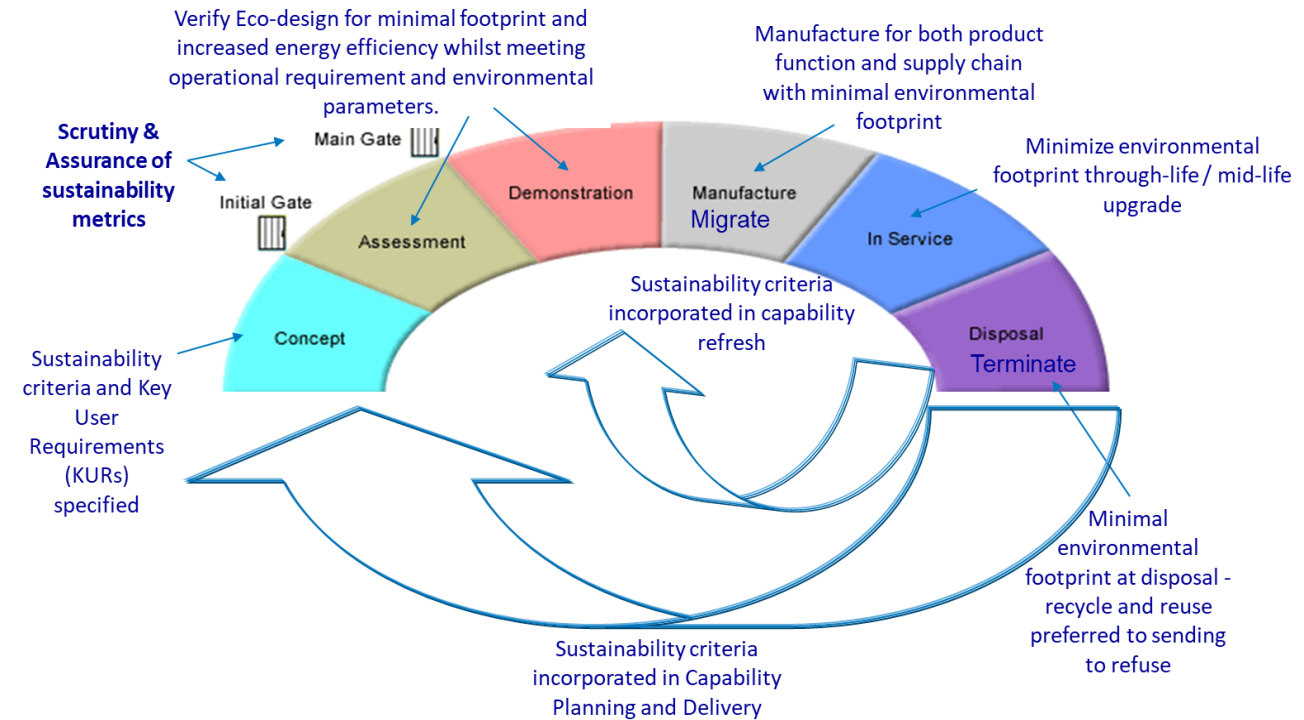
Verify Eco-design for minimal footprint and increased energy efficiency whilst meeting operational requirement and environmental parameters.

Manufacture for both product function and supply chain with minimal environmental footprint

Scrutiny & Assurance of sustainability metrics

Main Gate

Initial Gate

Minimize environmental footprint through-life / mid-life upgrade

Demonstration

Manufacture

Migrate

Assessment

In Service

Sustainability criteria incorporated in capability refresh

Concept

Disposal

Terminate

Sustainability criteria and Key User Requirements (KURs) specified

Minimal environmental footprint at disposal - recycle and reuse preferred to sending to refuse

Sustainability criteria incorporated in Capability Planning and Delivery